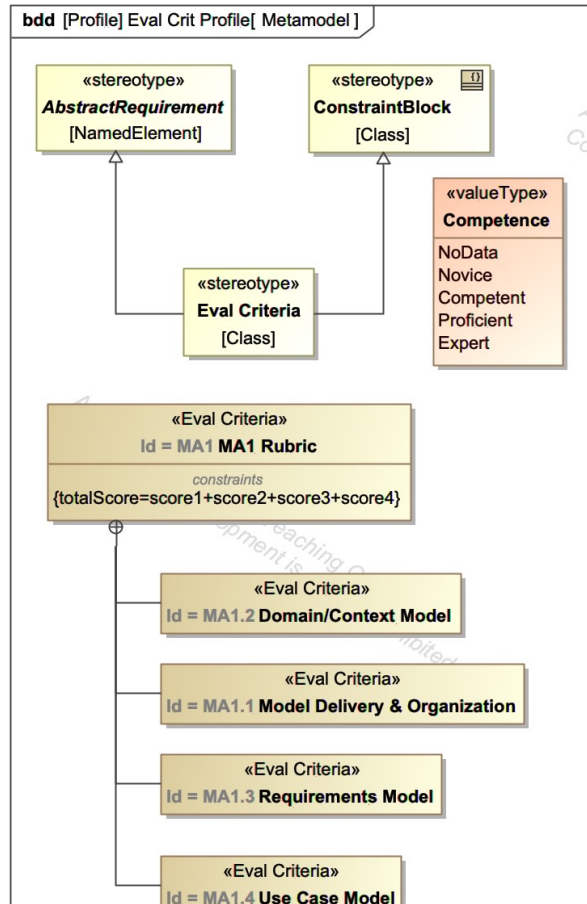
bdd [Profile] Eval Crit Profile[ Metamodel ]

«stereotype»
AbstractRequirement
[NamedElement]

«stereotype»
ConstraintBlock
[Class]

«valueType»
Competence
NoData
Novice
Competent
Proficient
Expert

«stereotype»
Eval Criteria
[Class]

«Eval Criteria»
Id = MA1 MA1 Rubric
constraints
{totalScore=score1+score2+score3+score4}

«Eval Criteria»
Id = MA1.2 Domain/Context Model

«Eval Criteria»
Id = MA1.1 Model Delivery & Organization

«Eval Criteria»
Id = MA1.3 Requirements Model

«Eval Criteria»
Id = MA1.4 Use Case Model